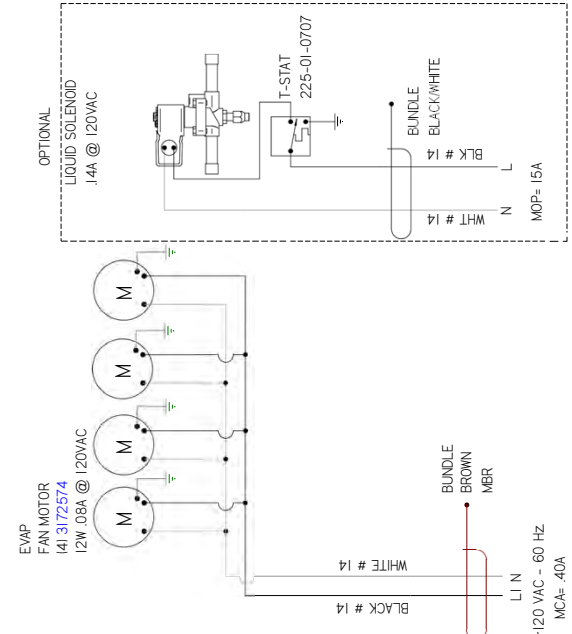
OPTIONAL
LIQUID SOLENOID
.14A @ 120VAC

T-STAT
225-01-0707

BUNDLE
BLACK/WHITE

BLK # 14
L

WHT # 14
N

MOP= 15A

M
M
M
M

EVAP
FAN MOTOR
(4) 3172574
12W .08A @ 120VAC

BUNDLE
BROWN
MBR

WHITE # 14
BLACK # 14

L1 N
120 VAC - 60 Hz
MCA= .40A